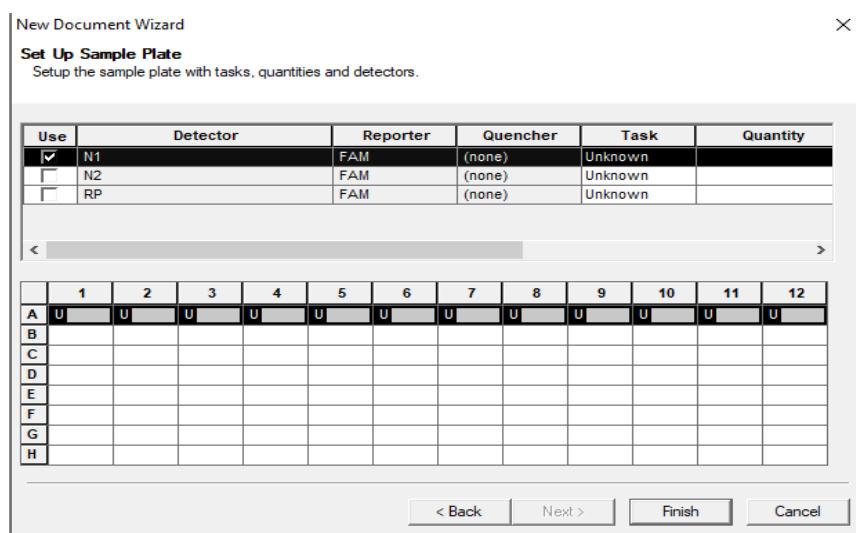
New Document Wizard

×

**Set Up Sample Plate**
Setup the sample plate with tasks, quantities and detectors.

| Use | Detector | Reporter | Quencher | Task | Quantity |
|---|---|---|---|---|---|
| ☑ | N1 | FAM | (none) | Unknown | |
| ☐ | N2 | FAM | (none) | Unknown | |
| ☐ | RP | FAM | (none) | Unknown | |

<
>

| | 1 | 2 | 3 | 4 | 5 | 6 | 7 | 8 | 9 | 10 | 11 | 12 |
|---|---|---|---|---|---|---|---|---|---|---|---|---|
| A | U | U | U | U | U | U | U | U | U | U | U | U |
| B | | | | | | | | | | | | |
| C | | | | | | | | | | | | |
| D | | | | | | | | | | | | |
| E | | | | | | | | | | | | |
| F | | | | | | | | | | | | |
| G | | | | | | | | | | | | |
| H | | | | | | | | | | | | |

< Back
Next >
Finish
Cancel